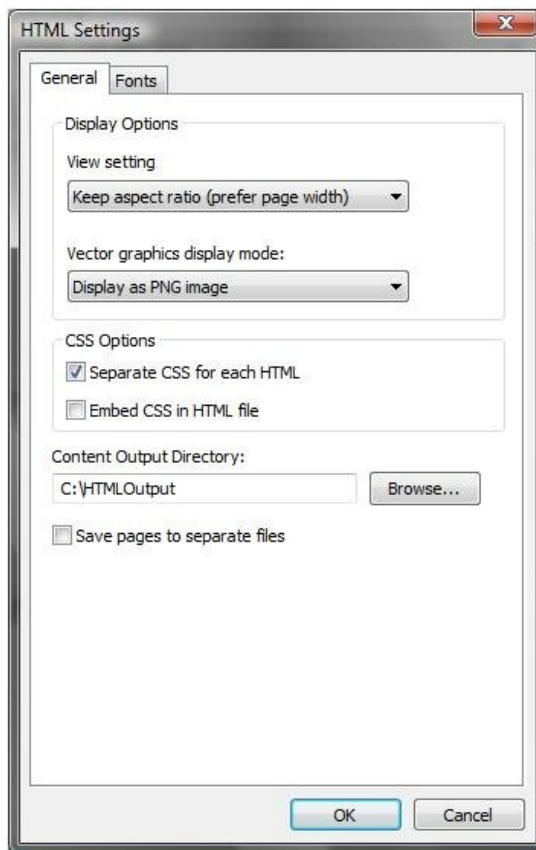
HTML Settings

X

General Fonts

Display Options

View setting

Keep aspect ratio (prefer page width)

Vector graphics display mode:

Display as PNG image

CSS Options

Separate CSS for each HTML

Embed CSS in HTML file

Content Output Directory:

C:\HTMLOutput

Browse...

Save pages to separate files

OK

Cancel